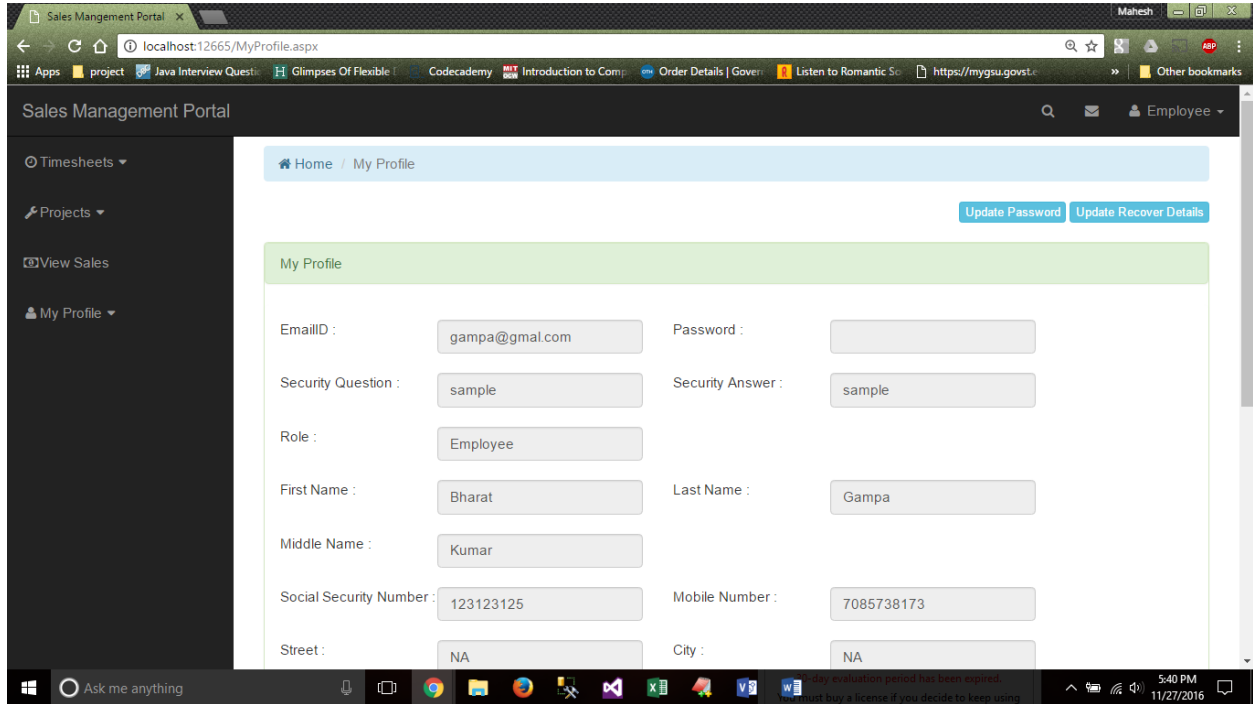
Sales Mangement Portal ×

Mahesh

localhost:12665/MyProfile.aspx

Apps project Java Interview Questic Glimpses Of Flexible Codecademy Introduction to Comp Order Details | Goverr Listen to Romantic So https://mygsu.govst.e » Other bookmarks

Sales Management Portal

Employee

Timesheets

Projects

View Sales

My Profile

Home / My Profile

Update Password Update Recover Details

My Profile

EmailID : gampa@gmal.com

Password :

Security Question : sample

Security Answer : sample

Role : Employee

First Name : Bharat

Last Name : Gampa

Middle Name : Kumar

Social Security Number : 123123125

Mobile Number : 7085738173

Street : NA

City : NA

Ask me anything

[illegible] day evaluation period has been expired. You must buy a license if you decide to keep using

5:40 PM
11/27/2016